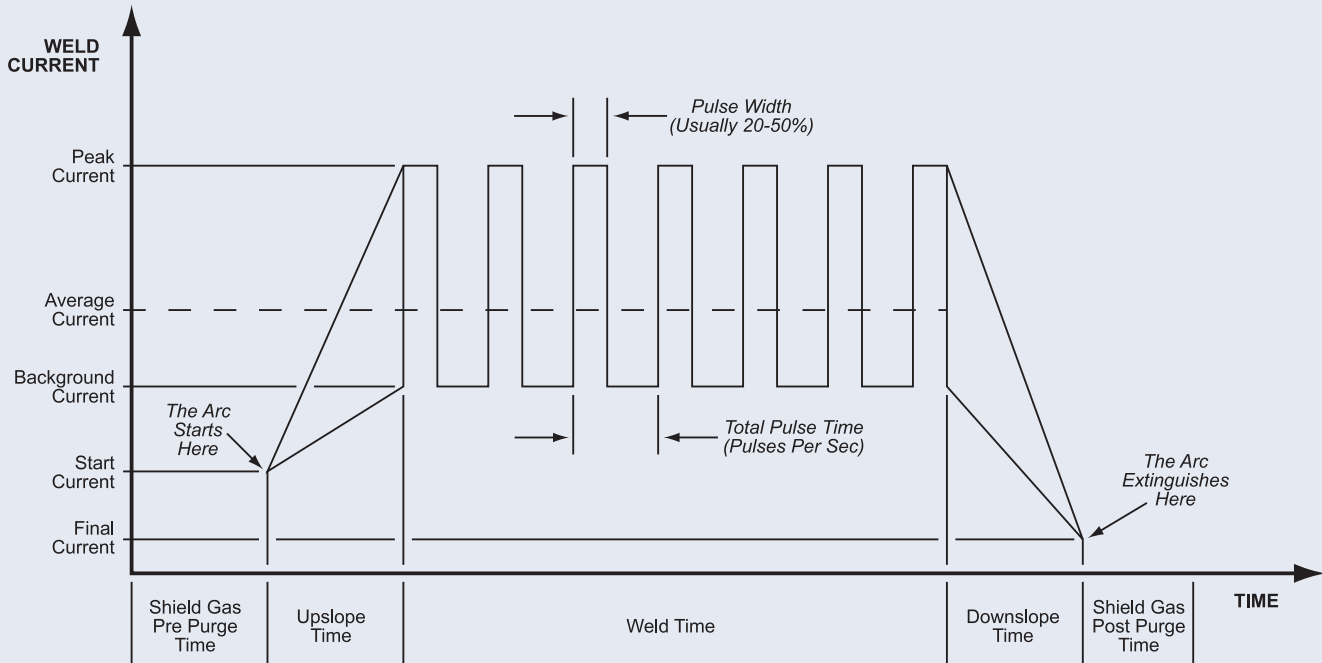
WELD CURRENT

Pulse Width (Usually 20-50%)

Peak Current

Average Current

Background Current

The Arc Starts Here

Total Pulse Time (Pulses Per Sec)

Start Current

The Arc Extinguishes Here

Final Current

Shield Gas Pre Purge Time

Upslope Time

Weld Time

Downslope Time

Shield Gas Post Purge Time

TIME